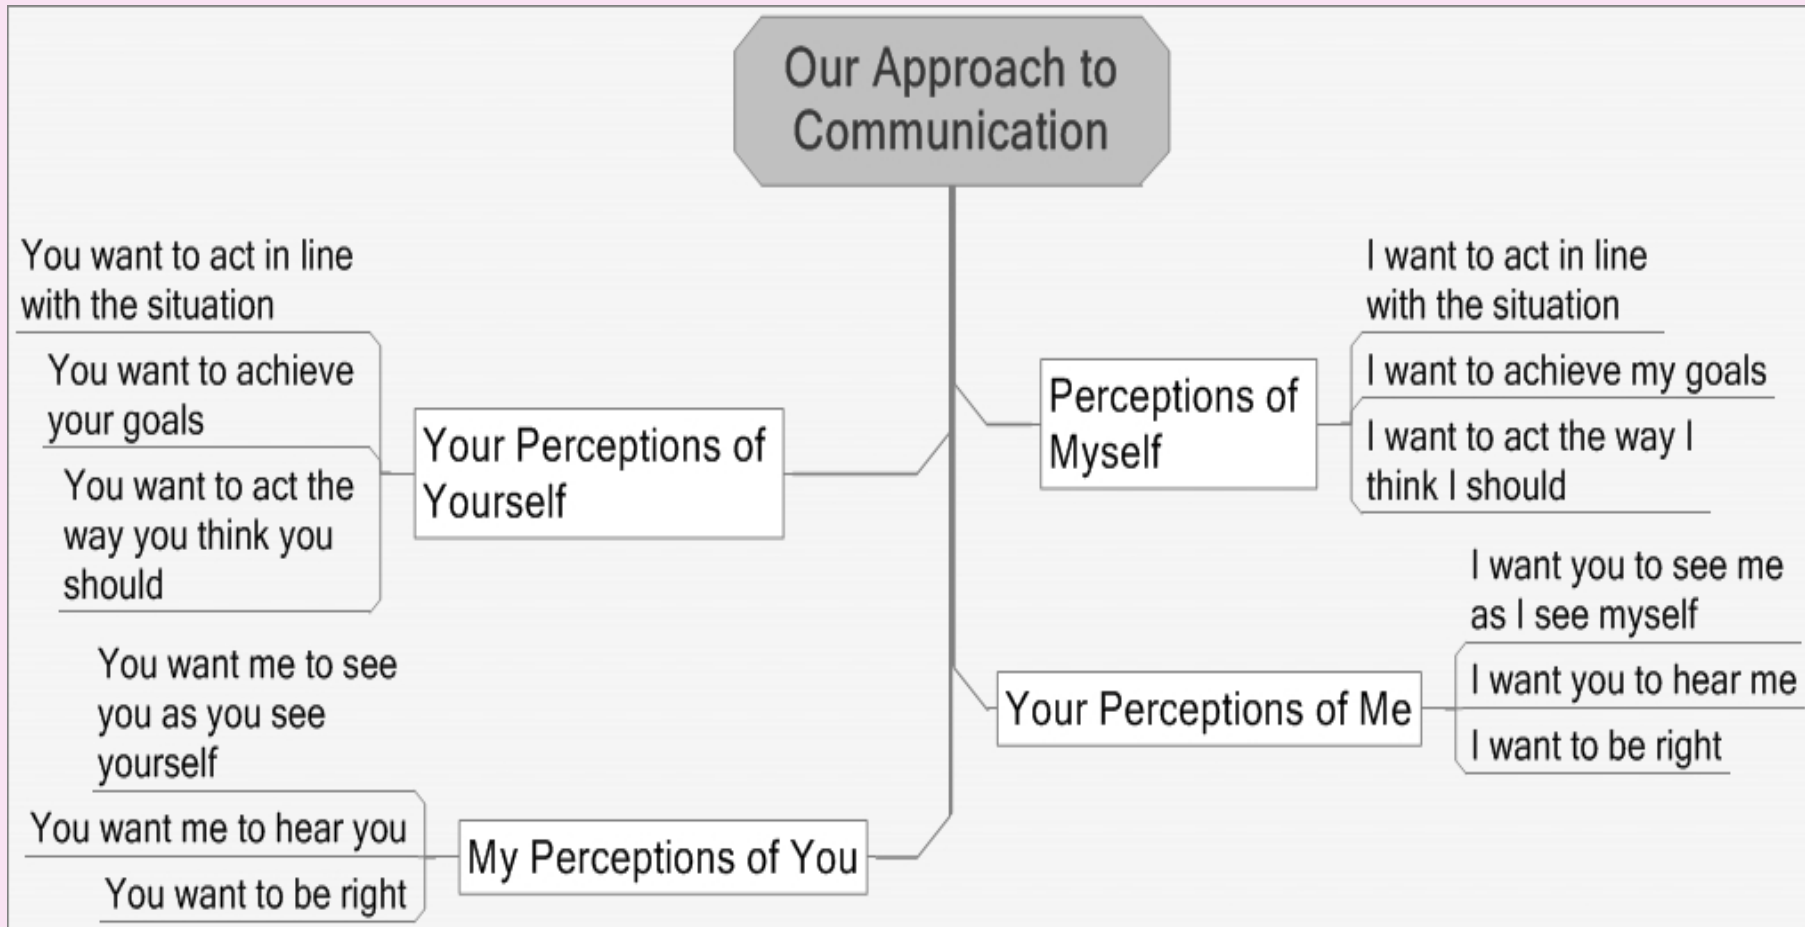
Our Approach to Communication

You want to act in line with the situation

You want to achieve your goals

You want to act the way you think you should

Your Perceptions of Yourself

Perceptions of Myself

I want to act in line with the situation

I want to achieve my goals

I want to act the way I think I should

I want you to see me as I see myself

Your Perceptions of Me

I want you to hear me

I want to be right

You want me to see you as you see yourself

You want me to hear you

My Perceptions of You

You want to be right